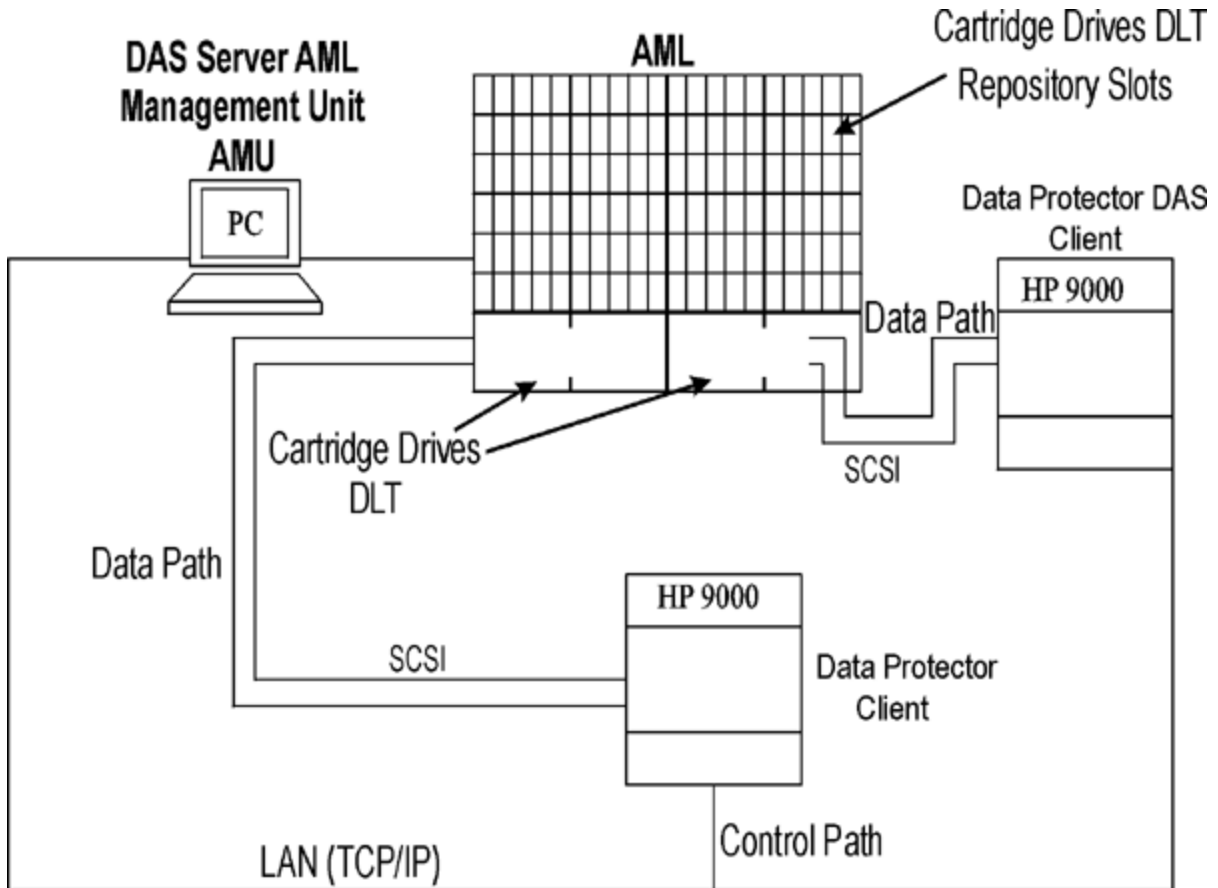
DAS Server AML Management Unit AMU

PC

AML

Cartridge Drives DLT Repository Slots

Data Protector DAS Client

HP 9000

Data Path

SCSI

Cartridge Drives DLT

Data Path

HP 9000

SCSI

Data Protector Client

Control Path

LAN (TCP/IP)